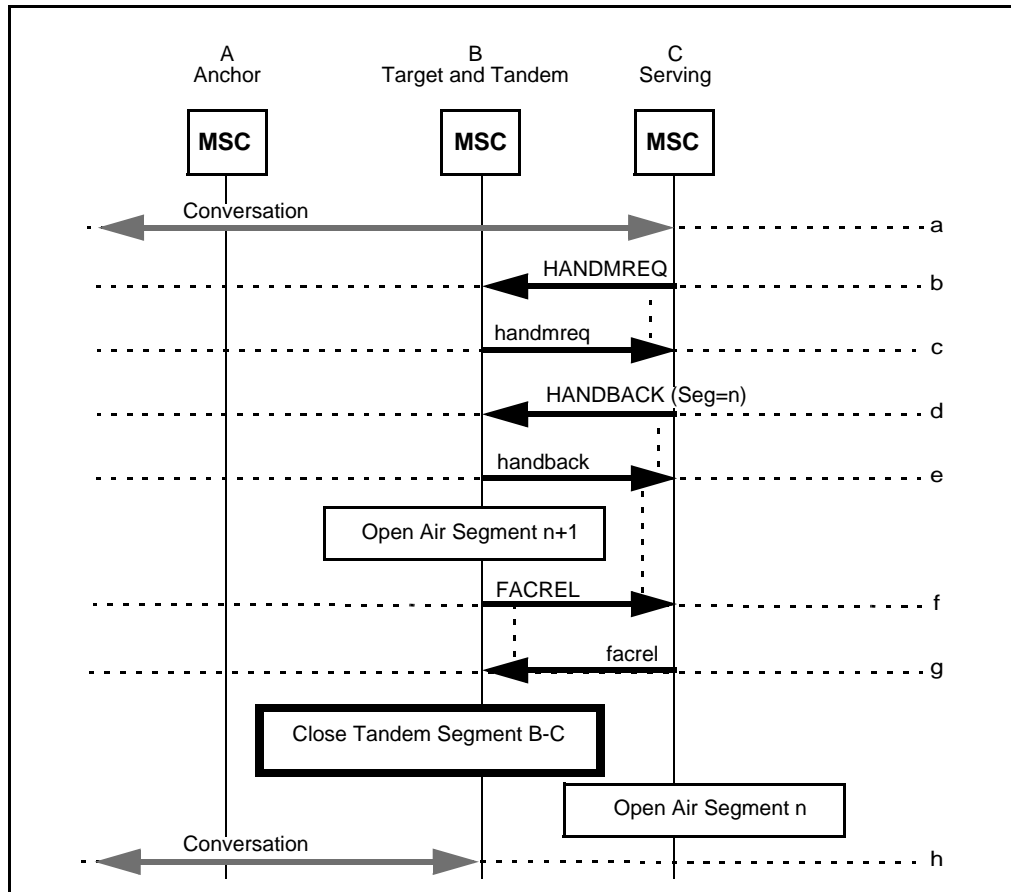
A
Anchor

B
Target and Tandem

C
Serving

MSC

MSC

MSC

Conversation

a

HANDMREQ

b

handmreq

c

HANDBACK (Seg=n)

d

handback

e

Open Air Segment n+1

FACREL

f

facrel

g

Close Tandem Segment B-C

Open Air Segment n

Conversation

h